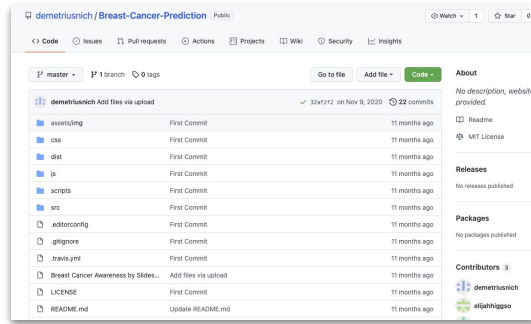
demetriusnich / Breast-Cancer-Prediction Public

Watch 1 Star 0

Code Issues Pull requests Actions Projects Wiki Security Insights

master 1 branch 0 tags

Go to file Add file Code

demetriusnich Add files via upload ✓ 32af2f2 on Nov 9, 2020 22 commits

| | | |
|---|---|---|
| assets/img | First Commit | 11 months ago |
| css | First Commit | 11 months ago |
| dist | First Commit | 11 months ago |
| js | First Commit | 11 months ago |
| scripts | First Commit | 11 months ago |
| src | First Commit | 11 months ago |
| .editorconfig | First Commit | 11 months ago |
| .gitignore | First Commit | 11 months ago |
| .travis.yml | First Commit | 11 months ago |
| Breast Cancer Awareness by Slides... | Add files via upload | 11 months ago |
| LICENSE | First Commit | 11 months ago |
| README.md | Update README.md | 11 months ago |

About

No description, website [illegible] provided.

Readme

MIT License

Releases

No releases published

Packages

No packages published

Contributors 3

demetriusnich

elijahhiggso